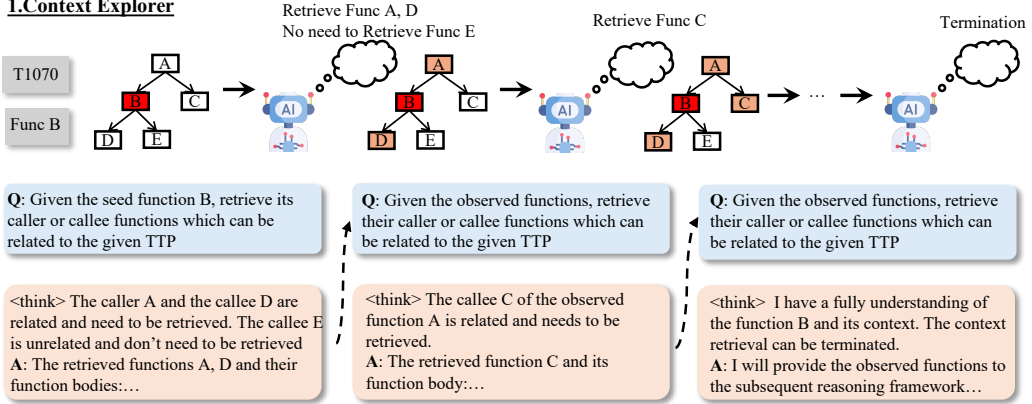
1.Context Explorer

Retrieve Func A, D
No need to Retrieve Func E

Retrieve Func C

Termination

T1070

Func B

A
B
C
D
E

AI

A
B
C
D
E

AI

A
B
C
D
E

...

AI

**Q**: Given the seed function B, retrieve its caller or callee functions which can be related to the given TTP

<think> The caller A and the callee D are related and need to be retrieved. The callee E is unrelated and don't need to be retrieved
**A**: The retrieved functions A, D and their function bodies:…

**Q**: Given the observed functions, retrieve their caller or callee functions which can be related to the given TTP

<think> The callee C of the observed function A is related and needs to be retrieved.
**A**: The retrieved function C and its function body:…

**Q**: Given the observed functions, retrieve their caller or callee functions which can be related to the given TTP

<think> I have a fully understanding of the function B and its context. The context retrieval can be terminated.
**A**: I will provide the observed functions to the subsequent reasoning framework…